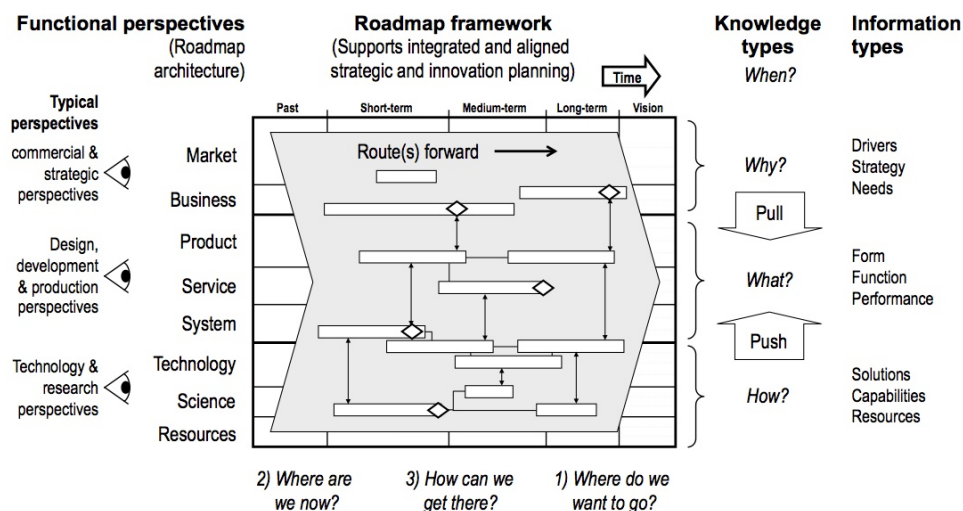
Functional perspectives
(Roadmap architecture)

Roadmap framework
(Supports integrated and aligned strategic and innovation planning)

Time

Knowledge types
When?

Information types

Typical perspectives

commercial & strategic perspectives

Design, development & production perspectives

Technology & research perspectives

Past | Short-term | Medium-term | Long-term | Vision

Market
Business
Product
Service
System
Technology
Science
Resources

Route(s) forward

Why?
Pull
What?
Push
How?

Drivers
Strategy
Needs

Form
Function
Performance

Solutions
Capabilities
Resources

2) Where are we now?
3) How can we get there?
1) Where do we want to go?